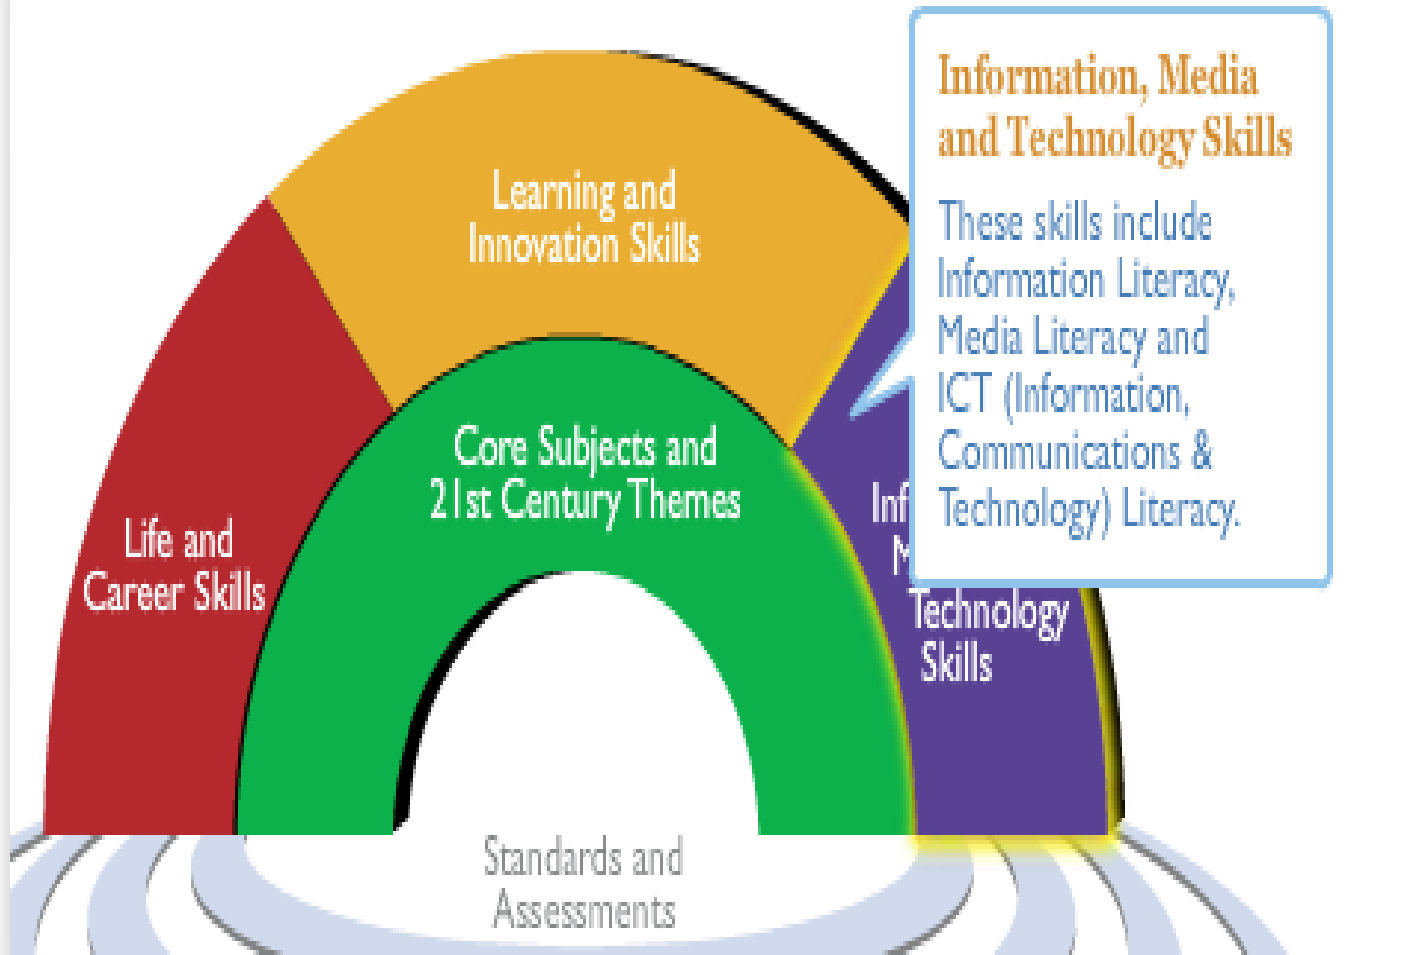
Learning and Innovation Skills

Life and Career Skills

Core Subjects and 21st Century Themes

Inf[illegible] M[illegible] Technology Skills

Information, Media and Technology Skills

These skills include Information Literacy, Media Literacy and ICT (Information, Communications & Technology) Literacy.

Standards and Assessments